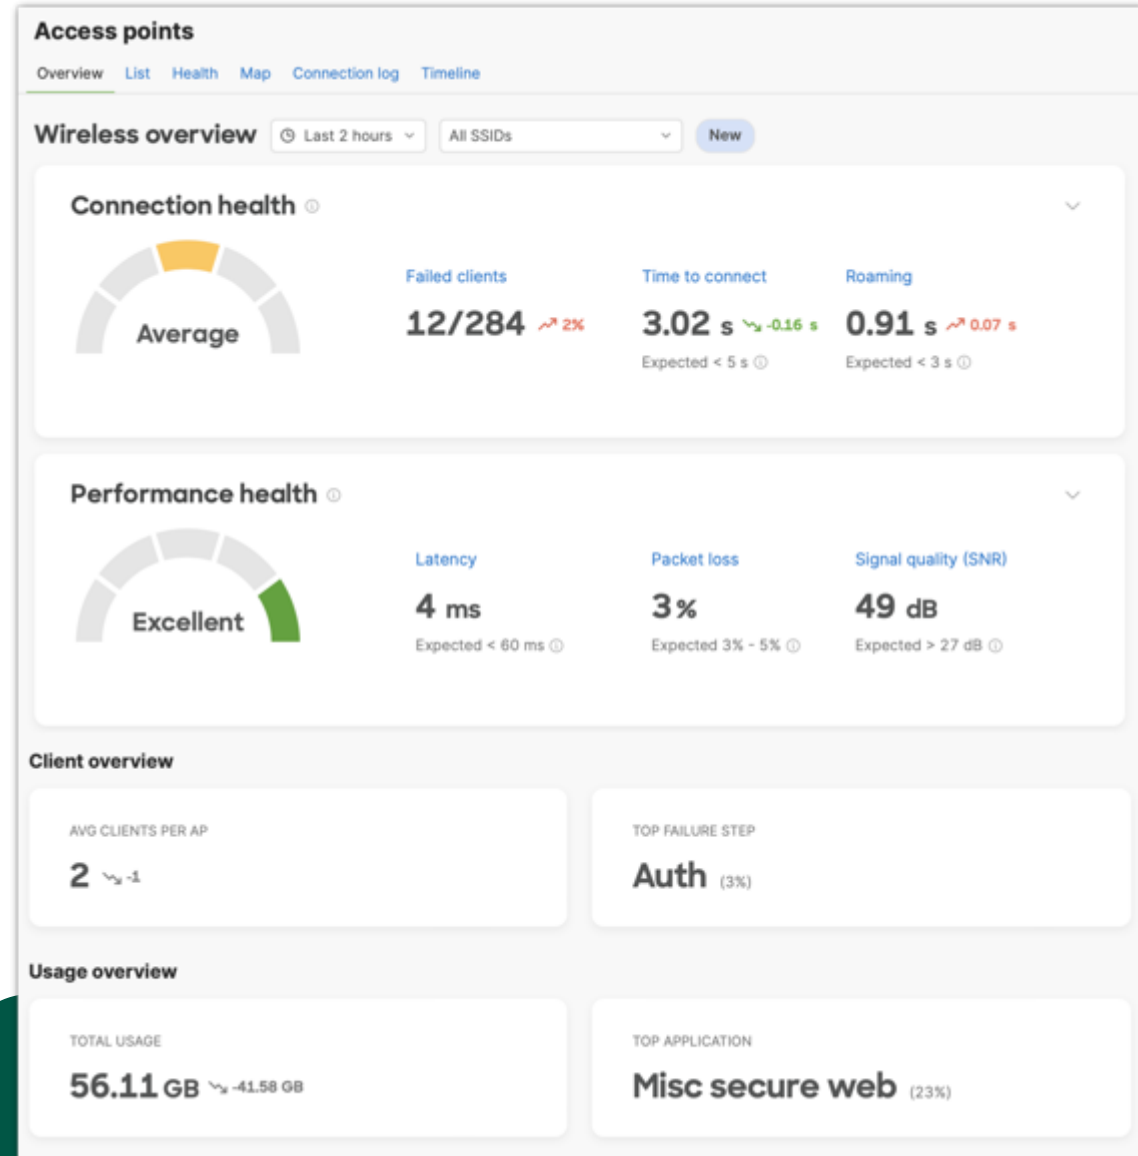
Access points

Overview List Health Map Connection log Timeline

Wireless overview Last 2 hours All SSIDs New

Connection health

Average

Failed clients
12/284 2%

Time to connect
3.02 s -0.16 s
Expected < 5 s

Roaming
0.91 s 0.07 s
Expected < 3 s

Performance health

Excellent

Latency
4 ms
Expected < 60 ms

Packet loss
3%
Expected 3% - 5%

Signal quality (SNR)
49 dB
Expected > 27 dB

Client overview

AVG CLIENTS PER AP
2 -1

TOP FAILURE STEP
Auth (3%)

Usage overview

TOTAL USAGE
56.11 GB -41.58 GB

TOP APPLICATION
Misc secure web (23%)